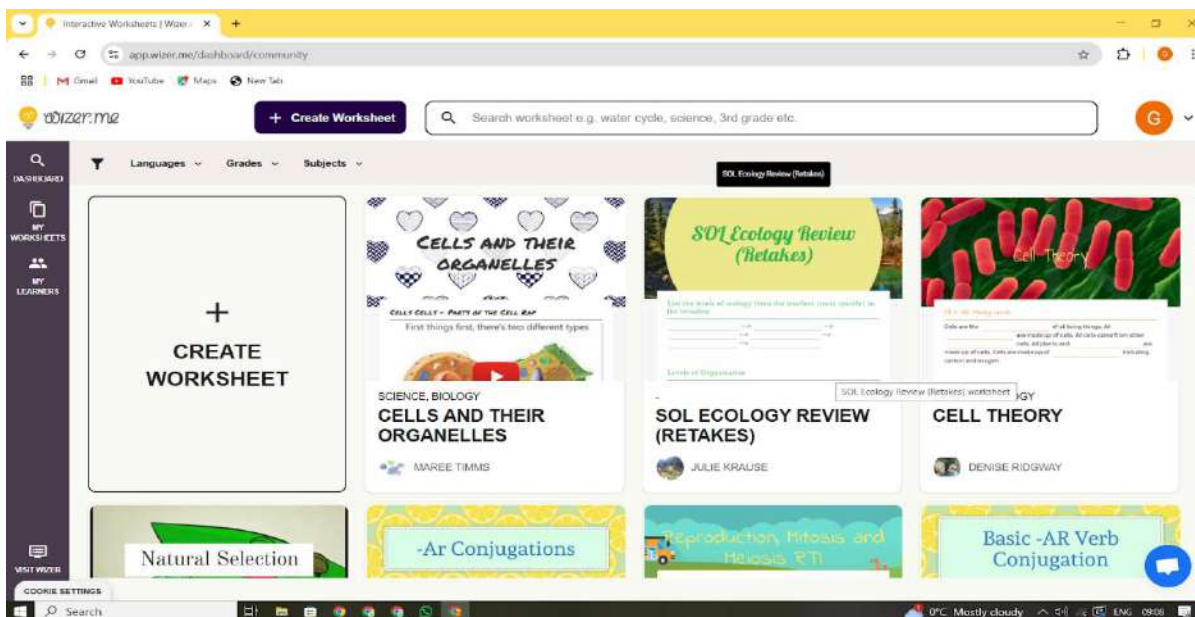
Interactive Worksheets | Wizer.me ×
+
app.wizer.me/dashboard/community
Gmail YouTube Maps New Tab

wizer.me
+ Create Worksheet
Search worksheet e.g. water cycle, science, 3rd grade etc.
G

DASHBOARD
MY WORKSHEETS
MY LEARNERS
VISIT WIZER
COOKIE SETTINGS

Languages
Grades
Subjects

SOL Ecology Review (Retakes)

+
CREATE WORKSHEET

CELLS AND THEIR ORGANELLES
CELLS CELLS – PARTS OF THE CELL RAP
First things first, there's two different types
SCIENCE, BIOLOGY
CELLS AND THEIR ORGANELLES
MAREE TIMMS

SOL Ecology Review (Retakes)
Levels of Organization
SOL Ecology Review (Retakes) worksheet
SOL ECOLOGY REVIEW (RETAKES)
JULIE KRAUSE

Cell Theory
Cells are the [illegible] of all living things. All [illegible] are made up of cells. All cells come from other cells. All plants and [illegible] are made up of cells. Cells are made up of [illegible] including carbon and oxygen.
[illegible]GY
CELL THEORY
DENISE RIDGWAY

Natural Selection
-Ar Conjugations
Reproduction Mitosis and Meiosis RTI
Basic -AR Verb Conjugation

Search
0°C Mostly cloudy ENG 09:06